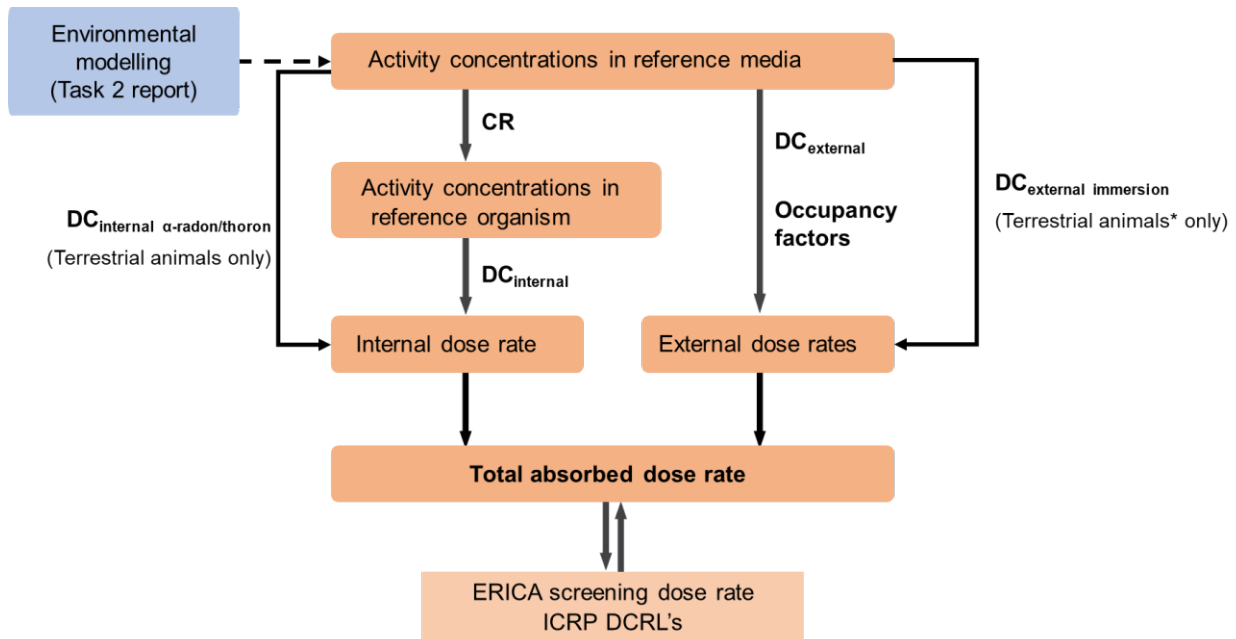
Environmental modelling (Task 2 report)

Activity concentrations in reference media

CR

Activity concentrations in reference organism

DC$_{external}$

Occupancy factors

DC$_{external\ immersion}$

(Terrestrial animals* only)

DC$_{internal\ \alpha\text{-radon/thoron}}$

(Terrestrial animals only)

DC$_{internal}$

Internal dose rate

External dose rates

Total absorbed dose rate

ERICA screening dose rate
ICRP DCRL's